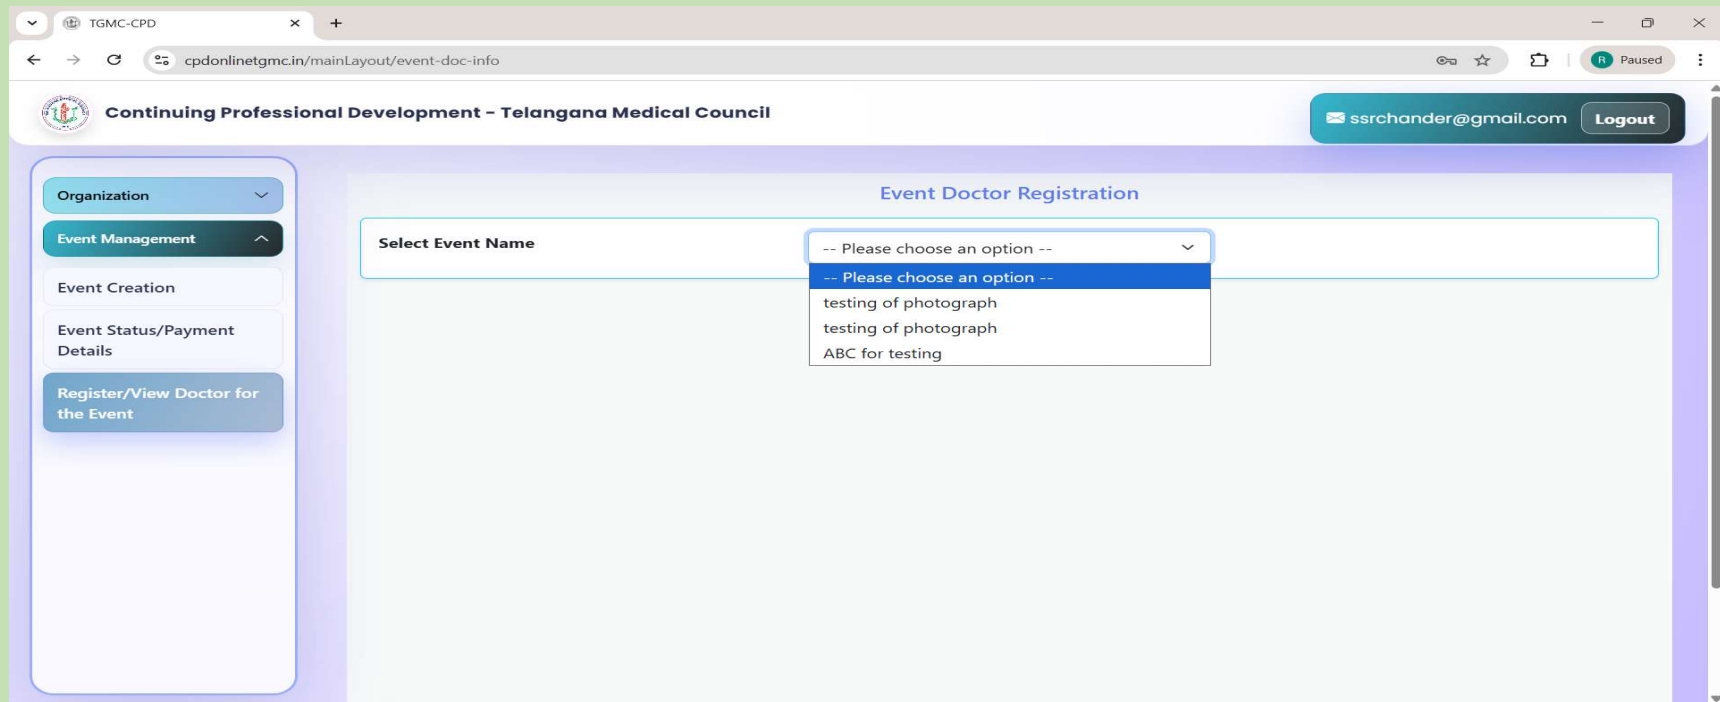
TGMC-CPD

cpdonlinetgmc.in/mainLayout/event-doc-info

R Paused

Continuing Professional Development - Telangana Medical Council

ssrchander@gmail.com Logout

Organization

Event Management

Event Creation

Event Status/Payment Details

Register/View Doctor for the Event

Event Doctor Registration

Select Event Name

-- Please choose an option --

-- Please choose an option --
testing of photograph
testing of photograph
ABC for testing